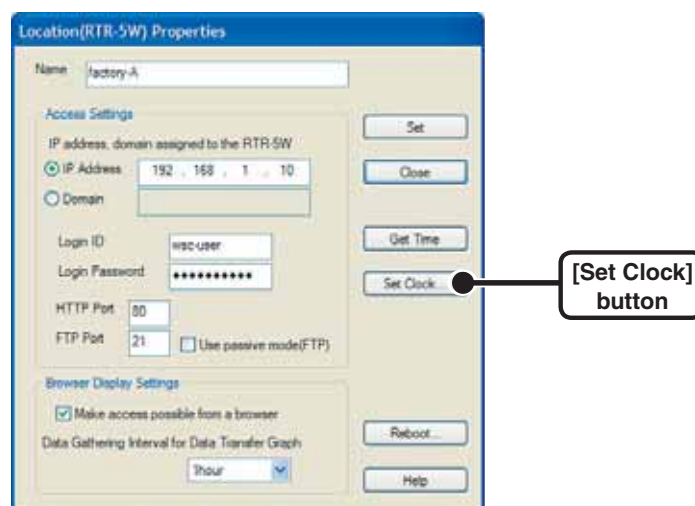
Location(RTR-5W) Properties

Name factory-A

Access Settings

IP address, domain assigned to the RTR-5W

IP Address 192 . 168 . 1 . 10

Domain

Login ID wsc-user

Login Password ••••••••••

HTTP Port 80

FTP Port 21

Use passive mode(FTP)

Browser Display Settings

Make access possible from a browser

Data Gathering Interval for Data Transfer Graph

1hour

Set

Close

Get Time

Set Clock...

Reboot...

Help

[Set Clock] button